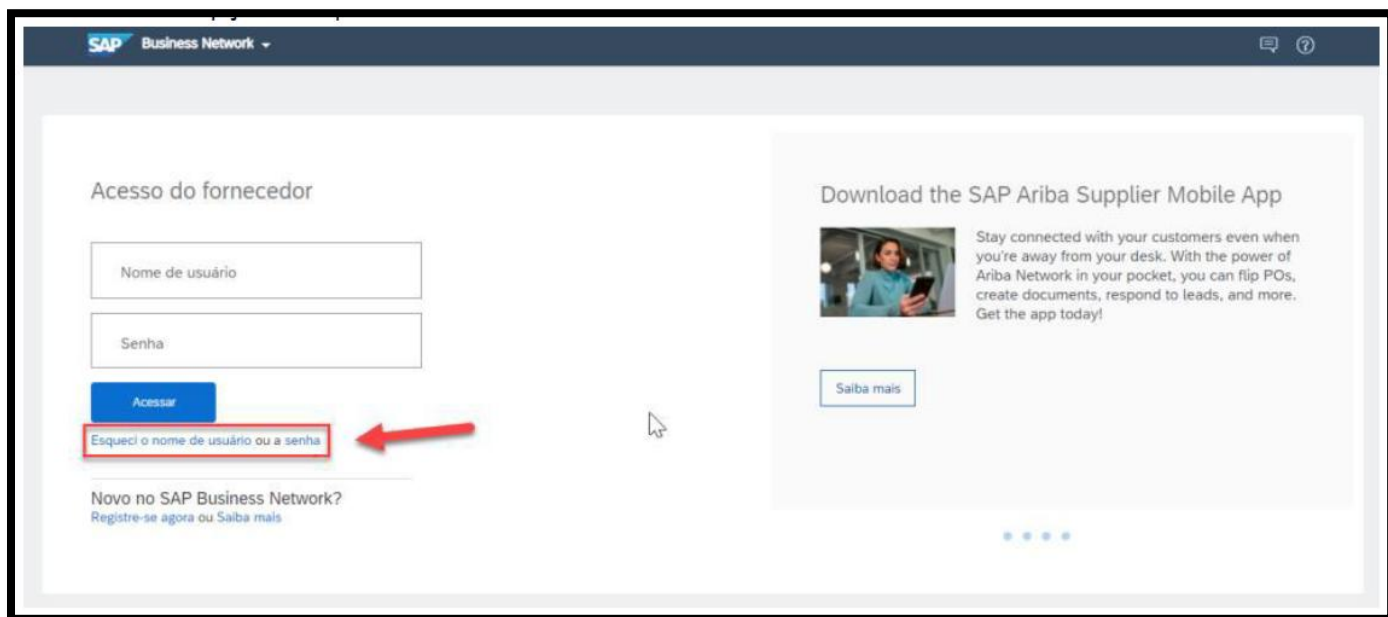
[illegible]

SAP Business Network

Acesso do fornecedor

Nome de usuário

Senha

Acessar

Esqueci o nome de usuário ou a senha

Novo no SAP Business Network?
Registre-se agora ou Saiba mais

Download the SAP Ariba Supplier Mobile App

Stay connected with your customers even when you're away from your desk. With the power of Ariba Network in your pocket, you can flip POs, create documents, respond to leads, and more. Get the app today!

Saiba mais